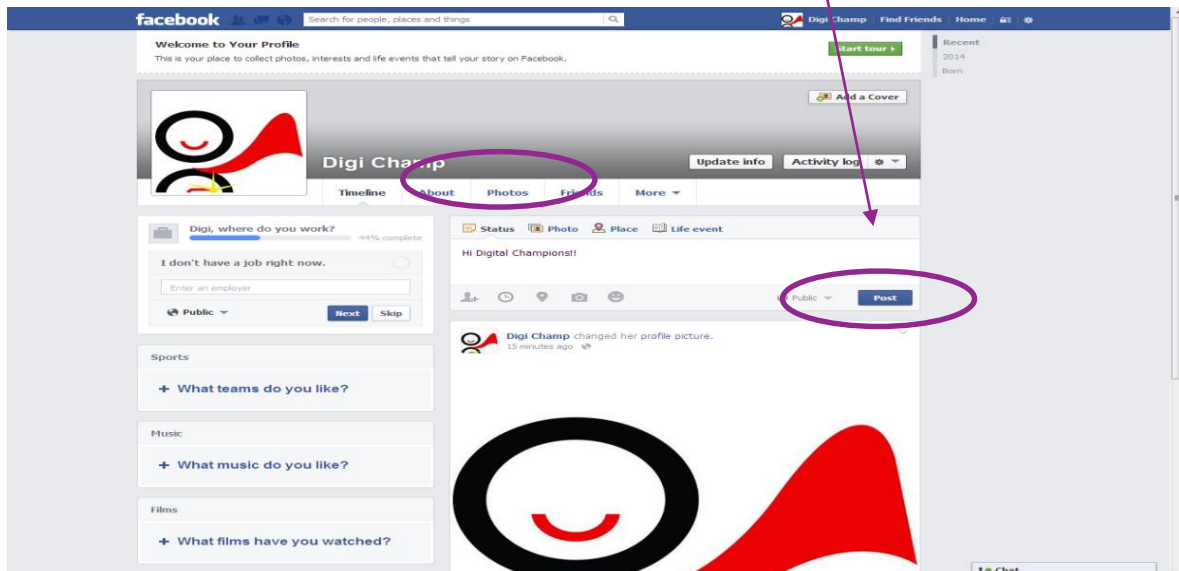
facebook Search for people, places and things Digi Champ Find Friends Home

Welcome to Your Profile
This is your place to collect photos, interests and life events that tell your story on Facebook.
Start tour

Recent
2014
Born

Add a Cover

Digi Champ
Update info Activity log

Timeline About Photos Friends More

Digi, where do you work?
44% complete
I don't have a job right now.
Enter an employer
Public Next Skip

Status Photo Place Life event
Hi Digital Champions!!
Public Post

Digi Champ changed her profile picture.
15 minutes ago

Sports
+ What teams do you like?

Music
+ What music do you like?

Films
+ What films have you watched?

Chat